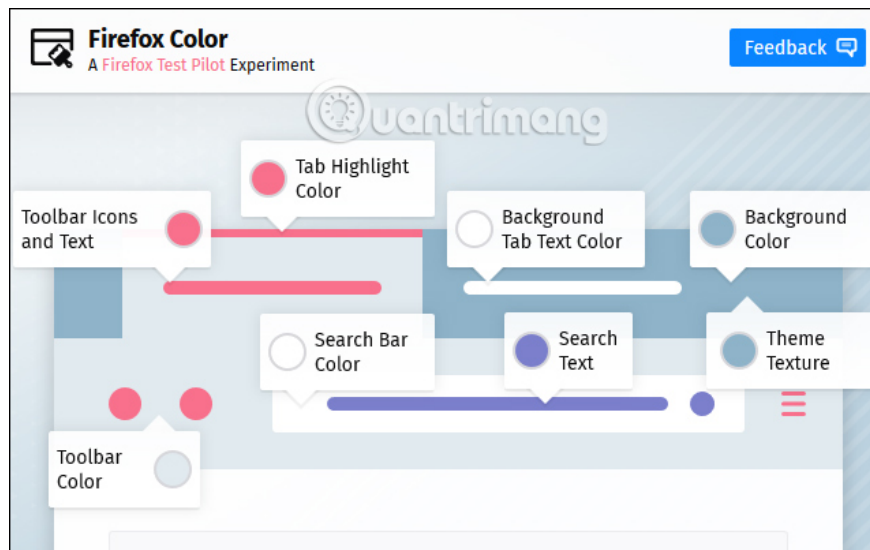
Firefox Color
A Firefox Test Pilot Experiment

Feedback

Quantrimang

Tab Highlight Color

Toolbar Icons and Text

Background Tab Text Color

Background Color

Search Bar Color

Search Text

Theme Texture

Toolbar Color